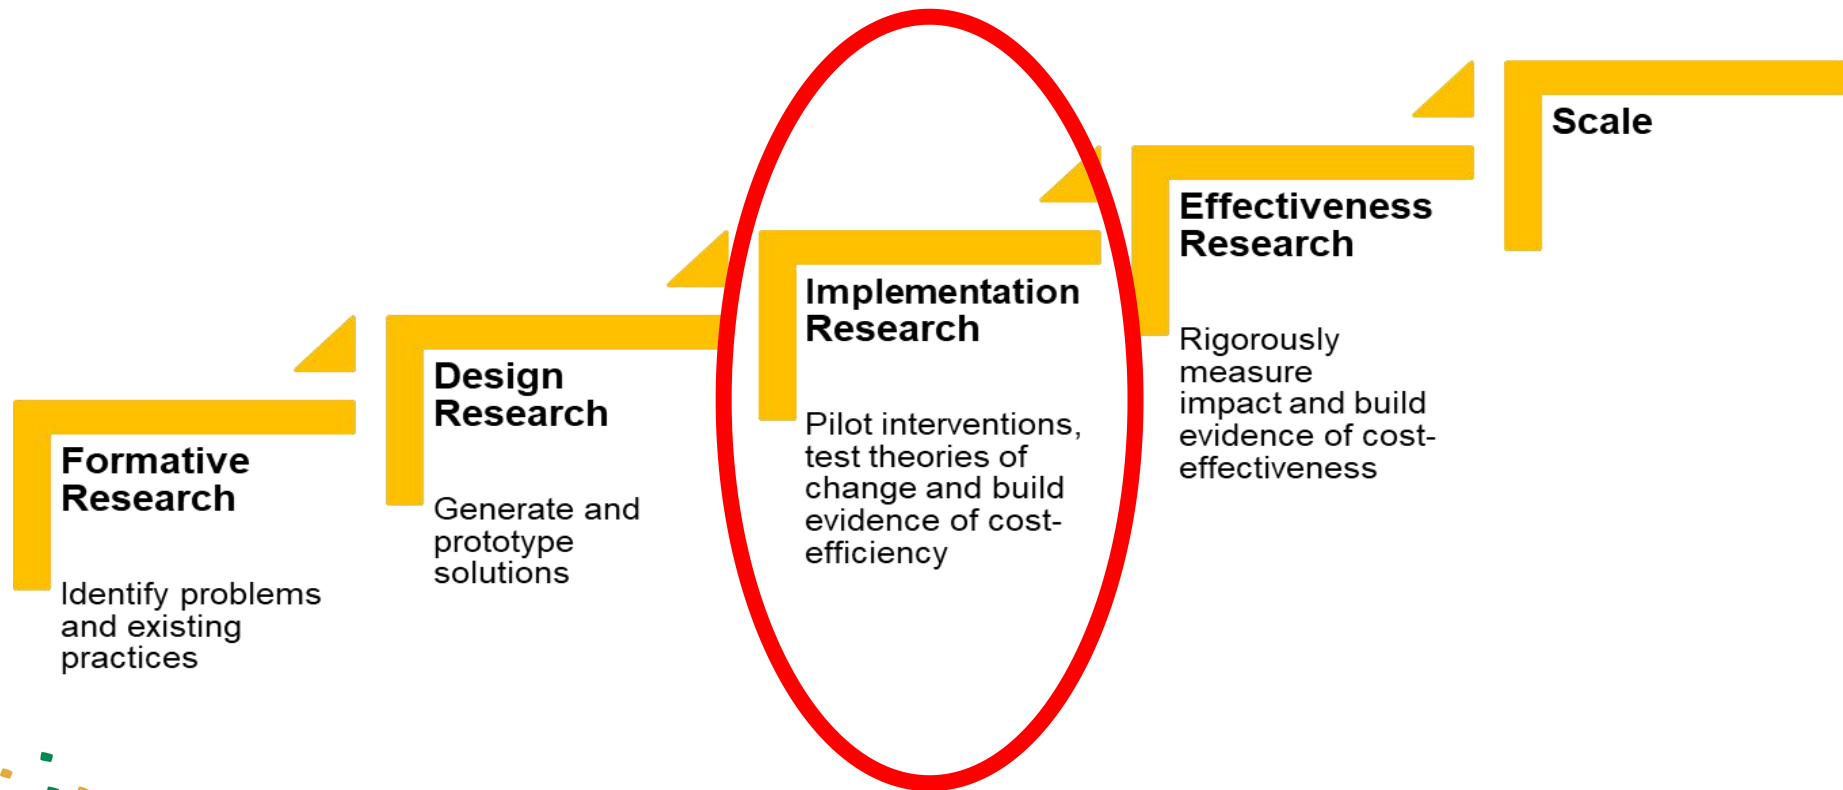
Formative Research

Identify problems and existing practices

Design Research

Generate and prototype solutions

Implementation Research

Pilot interventions, test theories of change and build evidence of cost-efficiency

Effectiveness Research

Rigorously measure impact and build evidence of cost-effectiveness

Scale